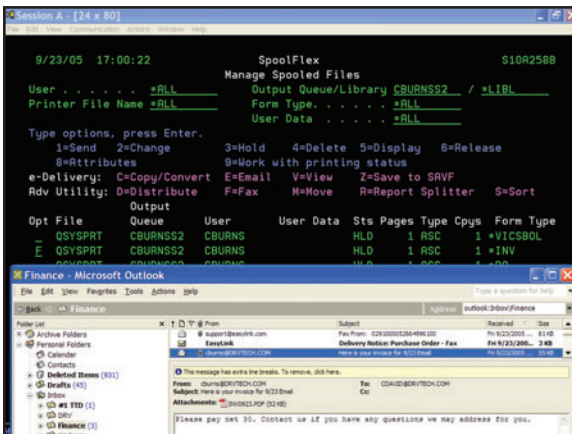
Session A - [24 x 80]
File Edit View Communication Actions Window Help

9/23/05 17:00:22 SpoolFlex S10A2588
Manage Spooled Files
User . . . . . . *ALL Output Queue/Library CBURNSS2 / *LIBL
Printer File Name *ALL Form Type. . . . . . *ALL
User Data . . . . *ALL

Type options, press Enter.
1=Send 2=Change 3=Hold 4=Delete 5=Display 6=Release
8=Attributes 9=Work with printing status
e-Delivery: C=Copy/Convert E=Email V=View Z=Save to SAVF
Adv Utility: D=Distribute F=Fax M=Move R=Report Splitter S=Sort

| Opt | File | Output Queue | User | User Data | Sts | Pages | Type | Cpys | Form Type |
|---|---|---|---|---|---|---|---|---|---|
| _ | QSYSPRT | CBURNSS2 | CBURNS | | HLD | 1 | ASC | 1 | *VICSBOL |
| F | QSYSPRT | CBURNSS2 | CBURNS | | HLD | 1 | ASC | 1 | *INV |

Finance - Microsoft Outlook
File Edit View Favorites Tools Actions Help
Type a question for help
Back Finance
Address outlook:\Inbox\Finance
Folder List
Archive Folders
Personal Folders
Calendar
Contacts
Deleted Items (931)
Drafts (45)
Inbox
#1 TTD (1)
DRV
Finance (3)

| From | Subject | Received | Size |
|---|---|---|---|
| support@easylink.com | Fax From: 02910005266498100 | Fri 9/23/2005 ... | 81 KB |
| EasyLink | Delivery Notice: Purchase Order - Fax | Fri 9/23/200... | 3 KB |
| cburns@DRVTECH.COM | Here is your invoice for 9/23 Email | Fri 9/23/2005 ... | 55 KB |

This message has extra line breaks. To remove, click here.
From: cburns@DRVTECH.COM To: CDAVID@DRVTECH.COM
Subject: Here is your invoice for 9/23 Email Cc:
Attachments: INV0923.PDF (52 KB)

Please pay net 30. Contact us if you have any questions we may address for you.